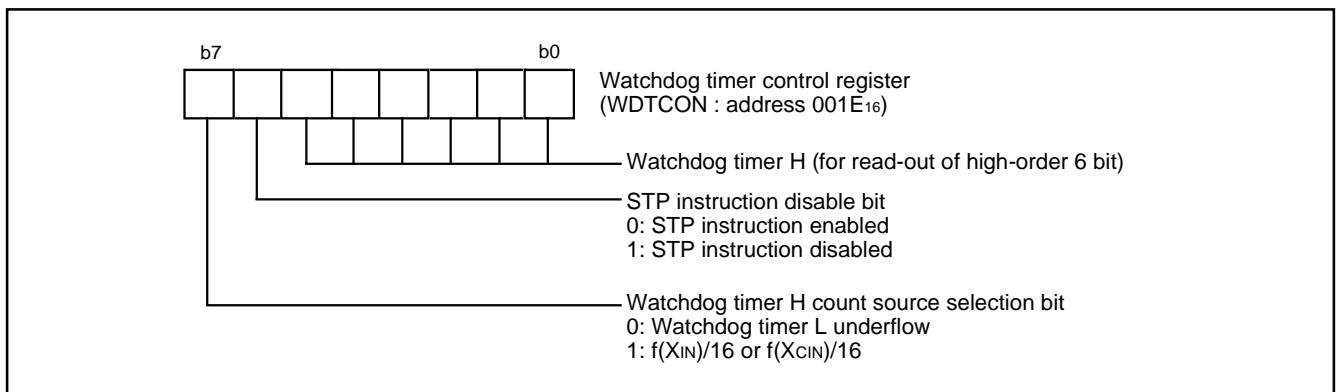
b7

b0

Watchdog timer control register
(WDTCON : address $001E_{16}$)

Watchdog timer H (for read-out of high-order 6 bit)

STP instruction disable bit
0: STP instruction enabled
1: STP instruction disabled

Watchdog timer H count source selection bit
0: Watchdog timer L underflow
1: $f(X_{IN})/16$ or $f(X_{CIN})/16$